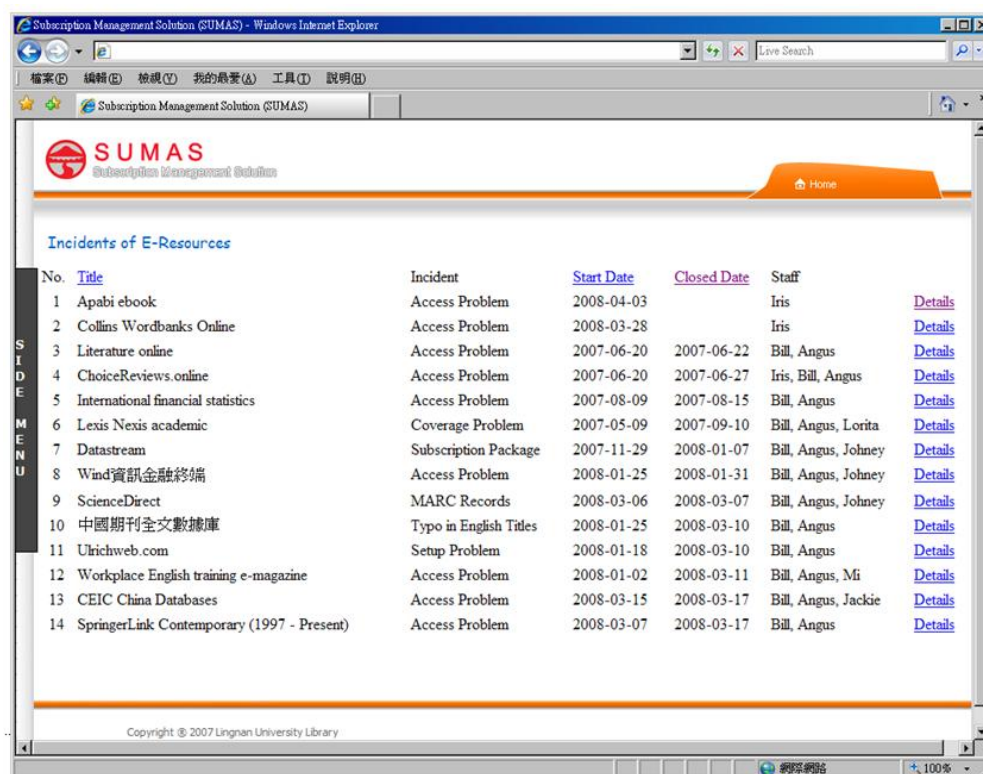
Subscription Management Solution (SUMAS) - Windows Internet Explorer

Live Search

檔案(F) 編輯(E) 檢視(V) 我的最愛(A) 工具(T) 說明(H)

Subscription Management Solution (SUMAS)

SUMAS
Subscription Management Solution

Home

SIDE MENU

Incidents of E-Resources

| No. | Title | Incident | Start Date | Closed Date | Staff | |
|---|---|---|---|---|---|---|
| 1 | Apabi ebook | Access Problem | 2008-04-03 | | Iris | Details |
| 2 | Collins Wordbanks Online | Access Problem | 2008-03-28 | | Iris | Details |
| 3 | Literature online | Access Problem | 2007-06-20 | 2007-06-22 | Bill, Angus | Details |
| 4 | ChoiceReviews.online | Access Problem | 2007-06-20 | 2007-06-27 | Iris, Bill, Angus | Details |
| 5 | International financial statistics | Access Problem | 2007-08-09 | 2007-08-15 | Bill, Angus | Details |
| 6 | Lexis Nexis academic | Coverage Problem | 2007-05-09 | 2007-09-10 | Bill, Angus, Lorita | Details |
| 7 | Datastream | Subscription Package | 2007-11-29 | 2008-01-07 | Bill, Angus, Johney | Details |
| 8 | Wind資訊金融終端 | Access Problem | 2008-01-25 | 2008-01-31 | Bill, Angus, Johney | Details |
| 9 | ScienceDirect | MARC Records | 2008-03-06 | 2008-03-07 | Bill, Angus, Johney | Details |
| 10 | 中國期刊全文數據庫 | Typo in English Titles | 2008-01-25 | 2008-03-10 | Bill, Angus | Details |
| 11 | Ulrichweb.com | Setup Problem | 2008-01-18 | 2008-03-10 | Bill, Angus | Details |
| 12 | Workplace English training e-magazine | Access Problem | 2008-01-02 | 2008-03-11 | Bill, Angus, Mi | Details |
| 13 | CEIC China Databases | Access Problem | 2008-03-15 | 2008-03-17 | Bill, Angus, Jackie | Details |
| 14 | SpringerLink Contemporary (1997 - Present) | Access Problem | 2008-03-07 | 2008-03-17 | Bill, Angus | Details |

Copyright © 2007 Lingnan University Library

網際網路 100%